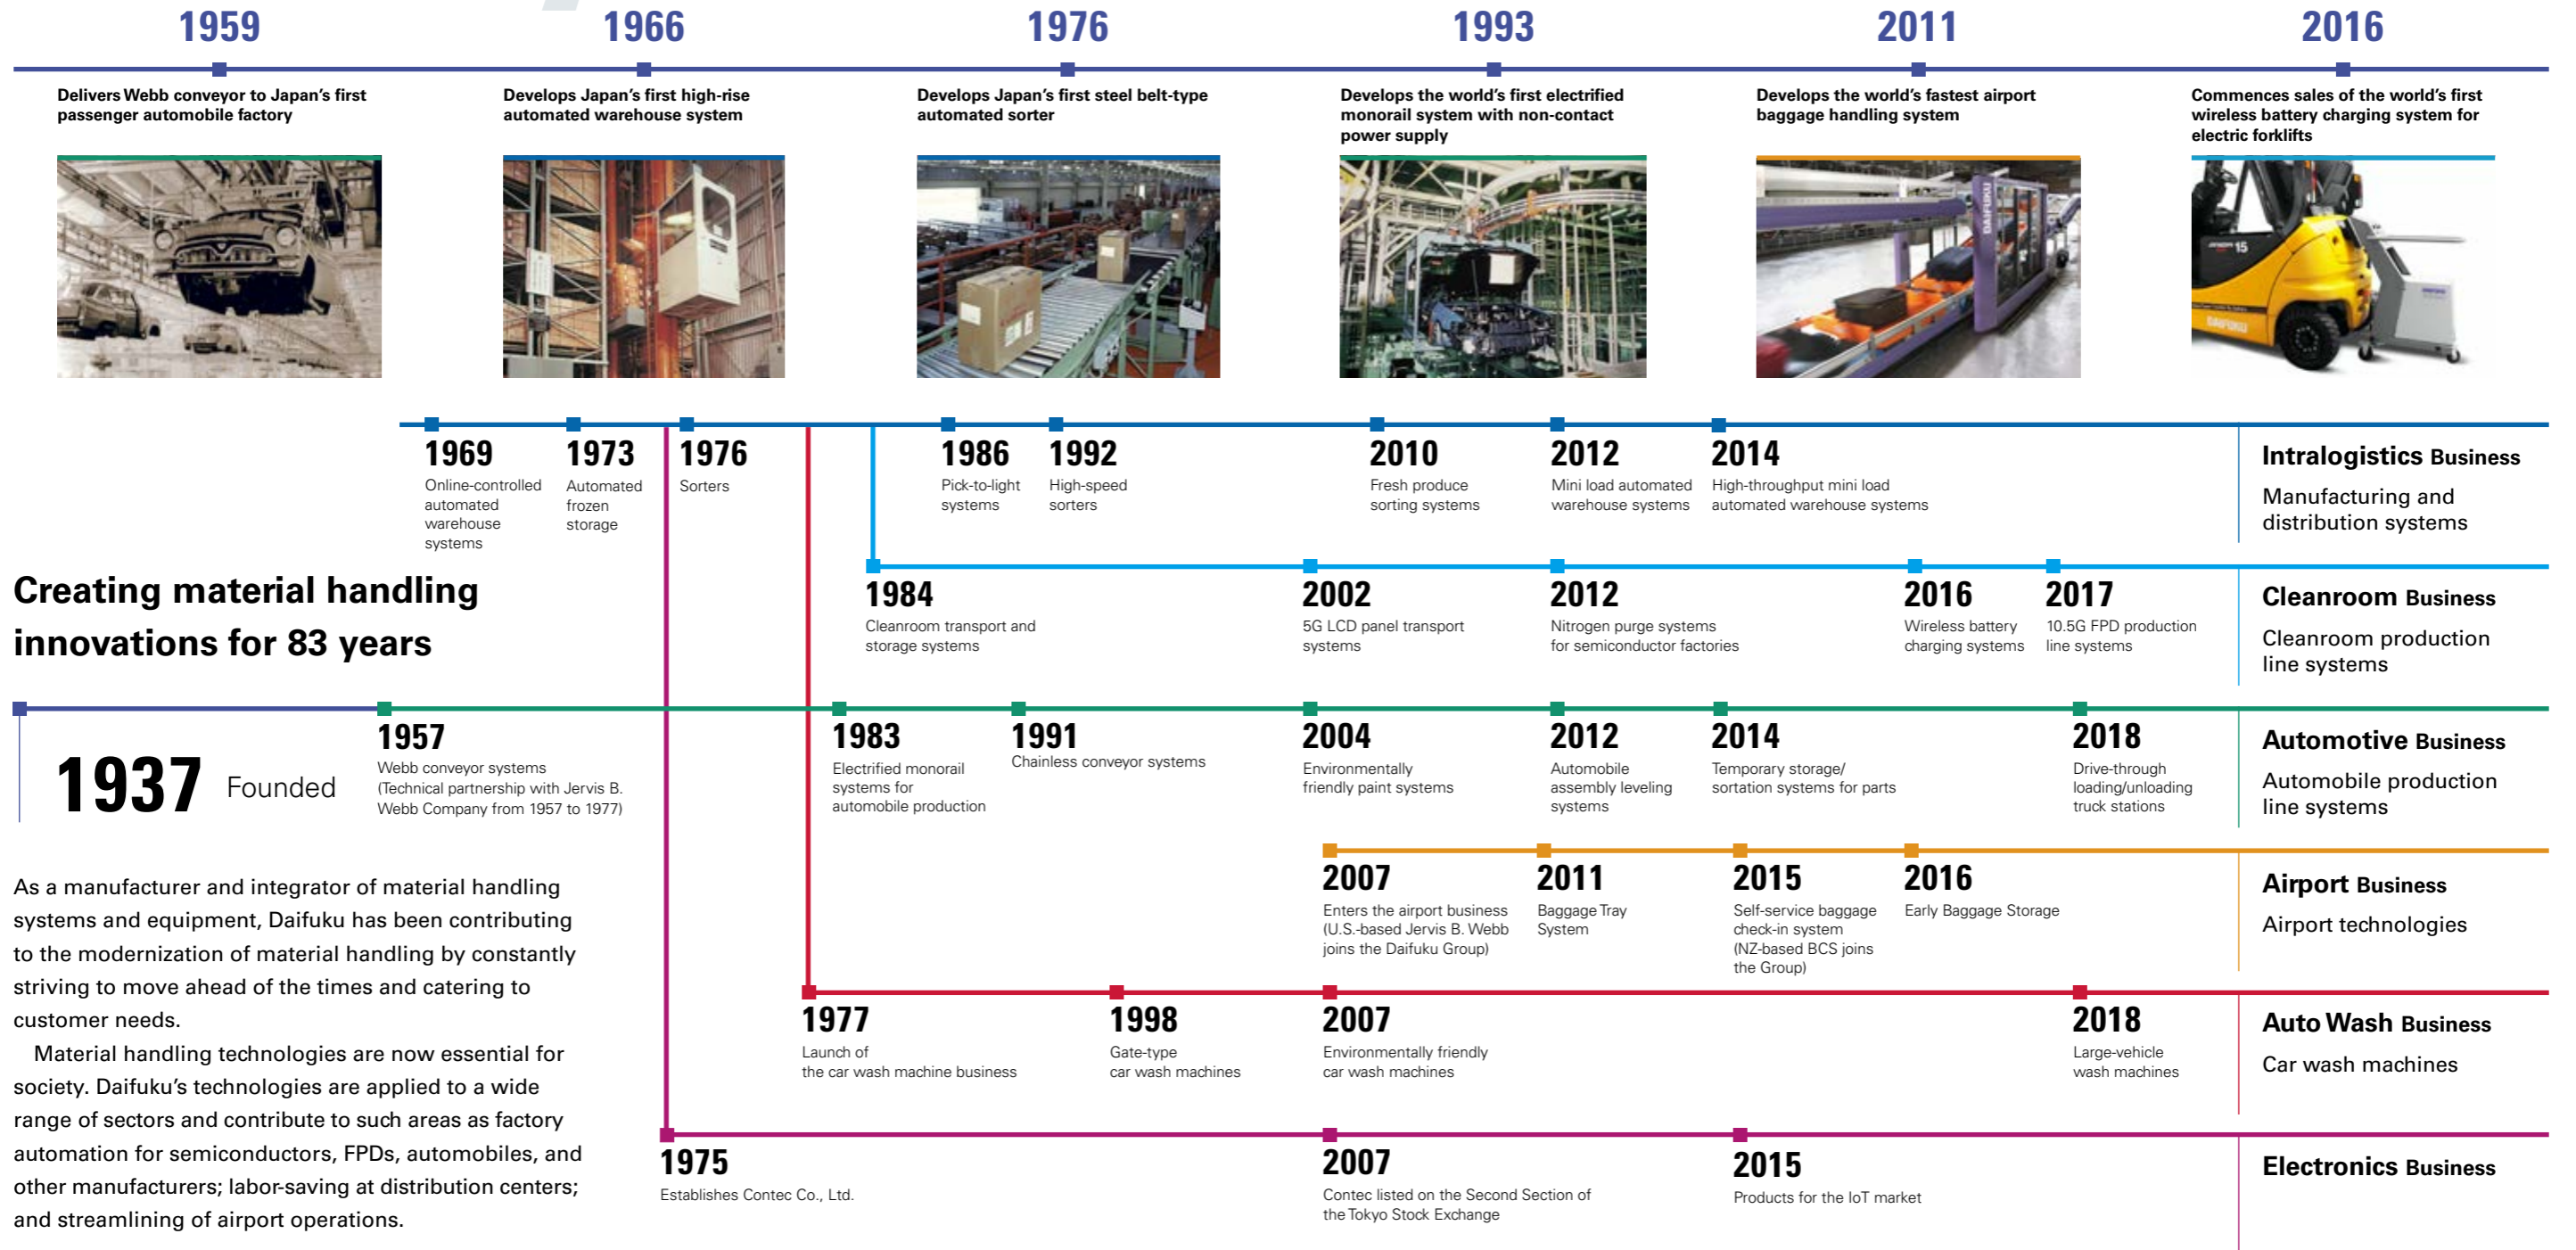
1959

Delivers Webb conveyor to Japan's first passenger automobile factory

1966

Develops Japan's first high-rise automated warehouse system

1976

Develops Japan's first steel belt-type automated sorter

1993

Develops the world's first electrified monorail system with non-contact power supply

2011

Develops the world's fastest airport baggage handling system

2016

Commences sales of the world's first wireless battery charging system for electric forklifts

1969
Online-controlled automated warehouse systems

1973
Automated frozen storage

1976
Sorters

1986
Pick-to-light systems

1992
High-speed sorters

2010
Fresh produce sorting systems

2012
Mini load automated warehouse systems

2014
High-throughput mini load automated warehouse systems

Intralogistics Business
Manufacturing and distribution systems

Creating material handling innovations for 83 years

1984
Cleanroom transport and storage systems

2002
5G LCD panel transport systems

2012
Nitrogen purge systems for semiconductor factories

2016
Wireless battery charging systems

2017
10.5G FPD production line systems

Cleanroom Business
Cleanroom production line systems

1937 Founded

1957
Webb conveyor systems (Technical partnership with Jervis B. Webb Company from 1957 to 1977)

1983
Electrified monorail systems for automobile production

1991
Chainless conveyor systems

2004
Environmentally friendly paint systems

2012
Automobile assembly leveling systems

2014
Temporary storage/ sortation systems for parts

2018
Drive-through loading/unloading truck stations

Automotive Business
Automobile production line systems

As a manufacturer and integrator of material handling systems and equipment, Daifuku has been contributing to the modernization of material handling by constantly striving to move ahead of the times and catering to customer needs.

Material handling technologies are now essential for society. Daifuku's technologies are applied to a wide range of sectors and contribute to such areas as factory automation for semiconductors, FPDs, automobiles, and other manufacturers; labor-saving at distribution centers; and streamlining of airport operations.

2007
Enters the airport business (U.S.-based Jervis B. Webb joins the Daifuku Group)

2011
Baggage Tray System

2015
Self-service baggage check-in system (NZ-based BCS joins the Group)

2016
Early Baggage Storage

Airport Business
Airport technologies

1977
Launch of the car wash machine business

1998
Gate-type car wash machines

2007
Environmentally friendly car wash machines

2018
Large-vehicle wash machines

Auto Wash Business
Car wash machines

1975
Establishes Contec Co., Ltd.

2007
Contec listed on the Second Section of the Tokyo Stock Exchange

2015
Products for the IoT market

Electronics Business